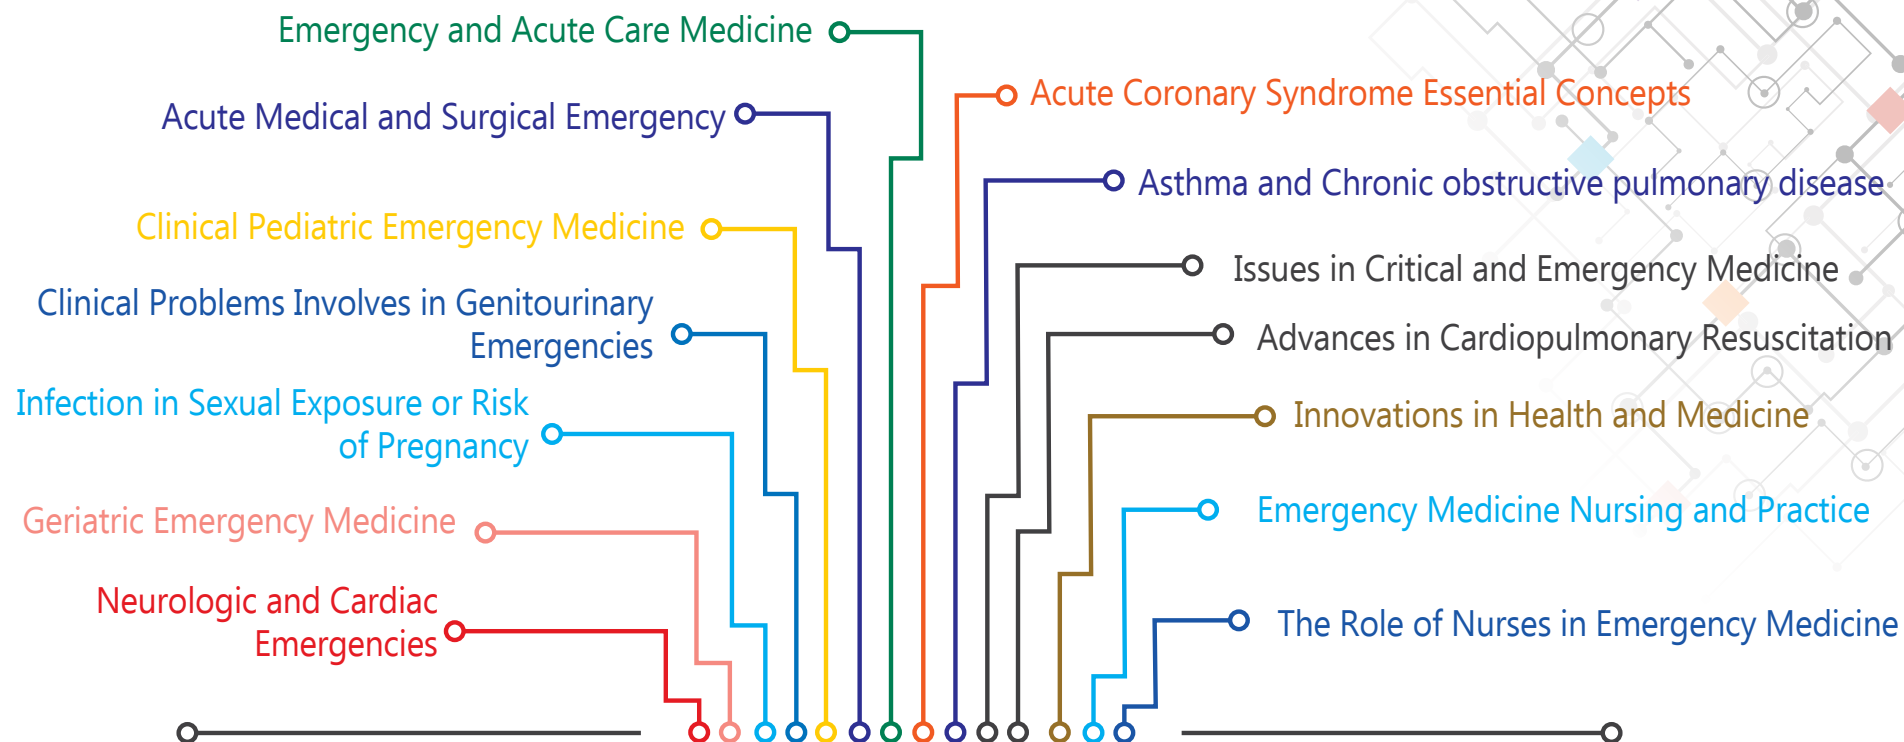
Emergency and Acute Care Medicine

Acute Medical and Surgical Emergency

Clinical Pediatric Emergency Medicine

Clinical Problems Involves in Genitourinary Emergencies

Infection in Sexual Exposure or Risk of Pregnancy

Geriatric Emergency Medicine

Neurologic and Cardiac Emergencies

Acute Coronary Syndrome Essential Concepts

Asthma and Chronic obstructive pulmonary disease

Issues in Critical and Emergency Medicine

Advances in Cardiopulmonary Resuscitation

Innovations in Health and Medicine

Emergency Medicine Nursing and Practice

The Role of Nurses in Emergency Medicine